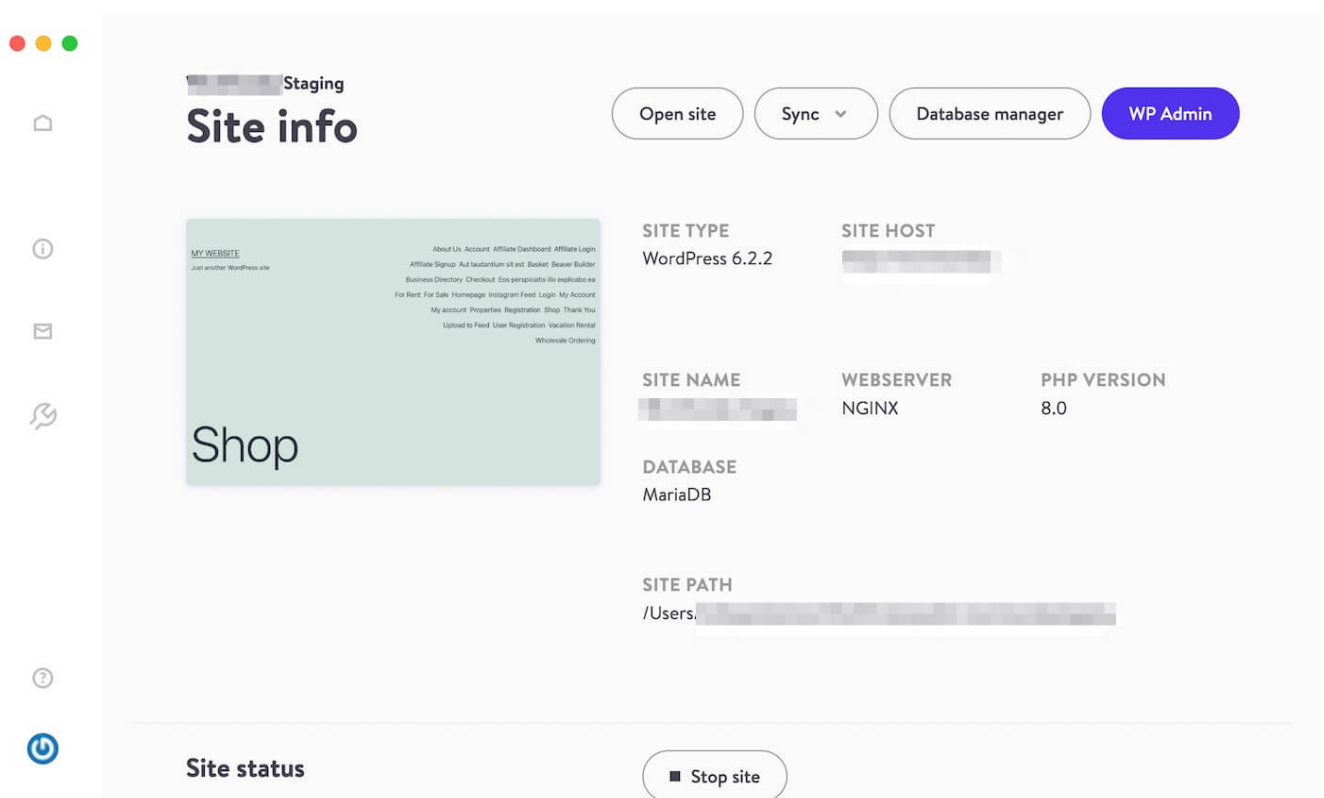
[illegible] Staging
Site info

Open site
Sync
Database manager
WP Admin

MY WEBSITE
Just another WordPress site

About Us Account Affiliate Dashboard Affiliate Login Affiliate Signup Aut laudantium sit est Basket Beaver Builder Business Directory Checkout Eos perspiciatis illo explicabo ea For Rent For Sale Homepage Instagram Feed Login My Account My account Properties Registration Shop Thank You Upload to Feed User Registration Vacation Rental Wholesale Ordering

Shop

SITE TYPE
WordPress 6.2.2

SITE HOST
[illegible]

SITE NAME
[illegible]

WEBSERVER
NGINX

PHP VERSION
8.0

DATABASE
MariaDB

SITE PATH
/Users/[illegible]

Site status

Stop site